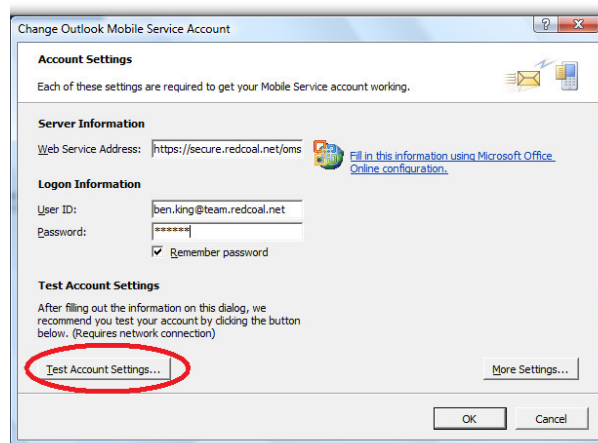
Change Outlook Mobile Service Account

?

X

Account Settings

Each of these settings are required to get your Mobile Service account working.

Server Information

Web Service Address: https://secure.redcoal.net/oms

Fill in this information using Microsoft Office Online configuration.

Logon Information

User ID: ben.king@team.redcoal.net

Password: ******

Remember password

Test Account Settings

After filling out the information on this dialog, we recommend you test your account by clicking the button below. (Requires network connection)

Test Account Settings...

More Settings...

OK

Cancel